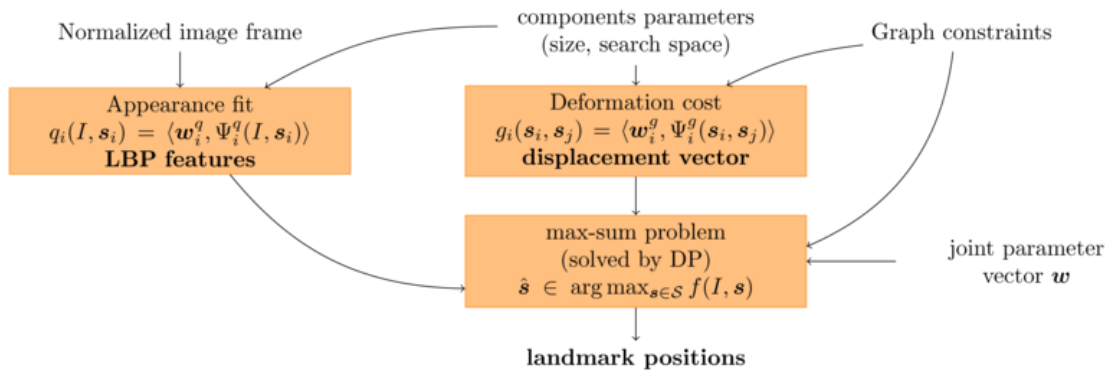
Normalized image frame

components parameters
(size, search space)

Graph constraints

Appearance fit
$q_i(I, \boldsymbol{s}_i) = \langle \boldsymbol{w}_i^q, \Psi_i^q(I, \boldsymbol{s}_i) \rangle$
**LBP features**

Deformation cost
$g_i(\boldsymbol{s}_i, \boldsymbol{s}_j) = \langle \boldsymbol{w}_i^g, \Psi_i^g(\boldsymbol{s}_i, \boldsymbol{s}_j) \rangle$
**displacement vector**

max-sum problem
(solved by DP)
$\hat{\boldsymbol{s}} \in \arg\max_{\boldsymbol{s} \in \mathcal{S}} f(I, \boldsymbol{s})$

joint parameter
vector $\boldsymbol{w}$

**landmark positions**